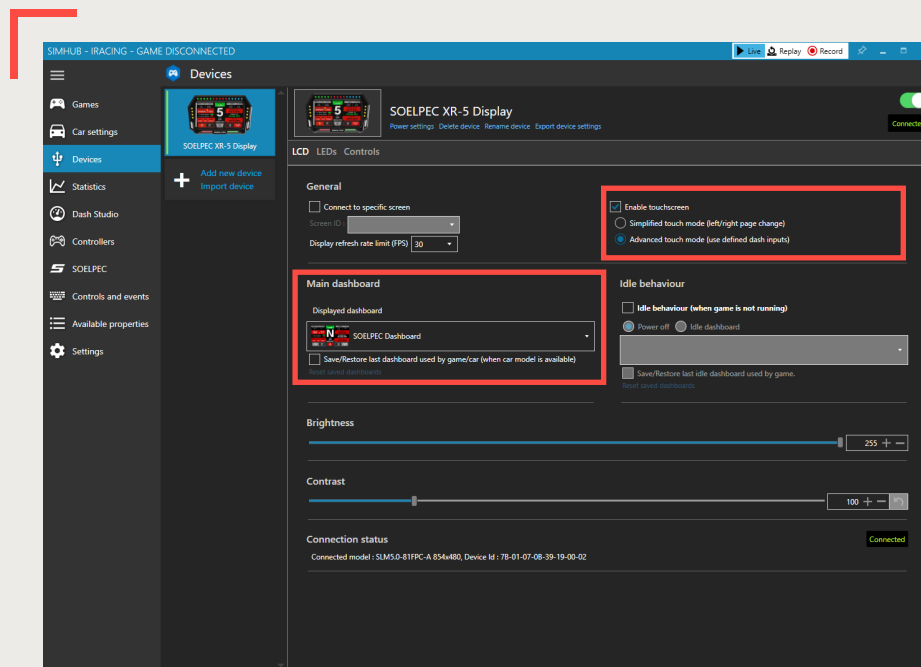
SIMHUB - IRACING - GAME DISCONNECTED

Live Replay Record

Devices

Games
Car settings
Devices
Statistics
Dash Studio
Controllers
SOELPEC
Controls and events
Available properties
Settings

SOELPEC XR-5 Display

Add new device
Import device

SOELPEC XR-5 Display
Power settings Delete device Rename device Export device settings

Connected

LCD LEDs Controls

General

Connect to specific screen
Screen ID :
Display refresh rate limit (FPS) 30

Enable touchscreen
Simplified touch mode (left/right page change)
Advanced touch mode (use defined dash inputs)

Main dashboard

Displayed dashboard
SOELPEC Dashboard
Save/Restore last dashboard used by game/car (when car model is available)
Reset saved dashboards

Idle behaviour

Idle behaviour (when game is not running)
Power off Idle dashboard
Save/Restore last idle dashboard used by game.
Reset saved dashboards

Brightness
255

Contrast
100

Connection status
Connected
Connected model : SLM5.0-81FPC-A 854x480, Device Id : 78-01-07-08-39-19-00-02